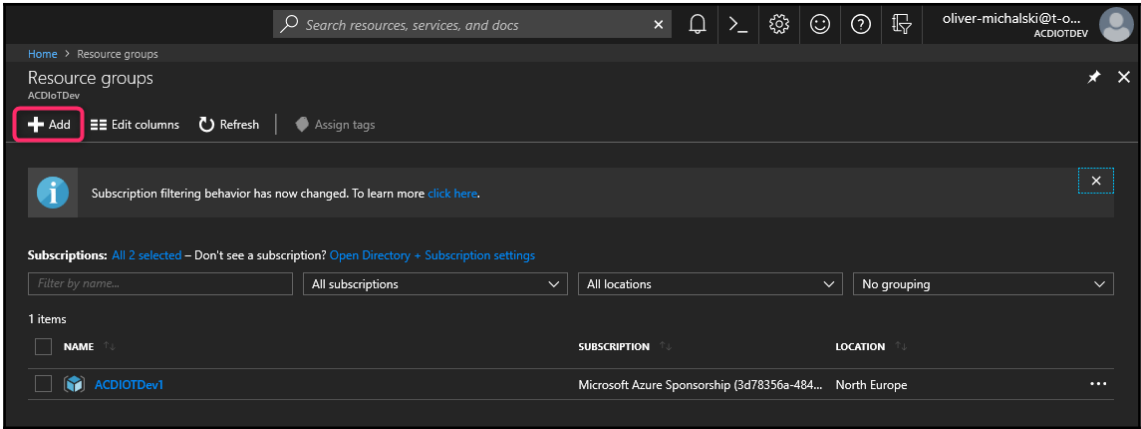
Search resources, services, and docs

oliver-michalski@t-o...
ACDIOTDEV

Home > Resource groups

Resource groups
ACDIoTDev

Add
Edit columns
Refresh
Assign tags

Subscription filtering behavior has now changed. To learn more click here.

Subscriptions: All 2 selected – Don't see a subscription? Open Directory + Subscription settings

Filter by name...
All subscriptions
All locations
No grouping

1 items

| NAME | SUBSCRIPTION | LOCATION |
|---|---|---|
| ACDIOTDev1 | Microsoft Azure Sponsorship (3d78356a-484... | North Europe |